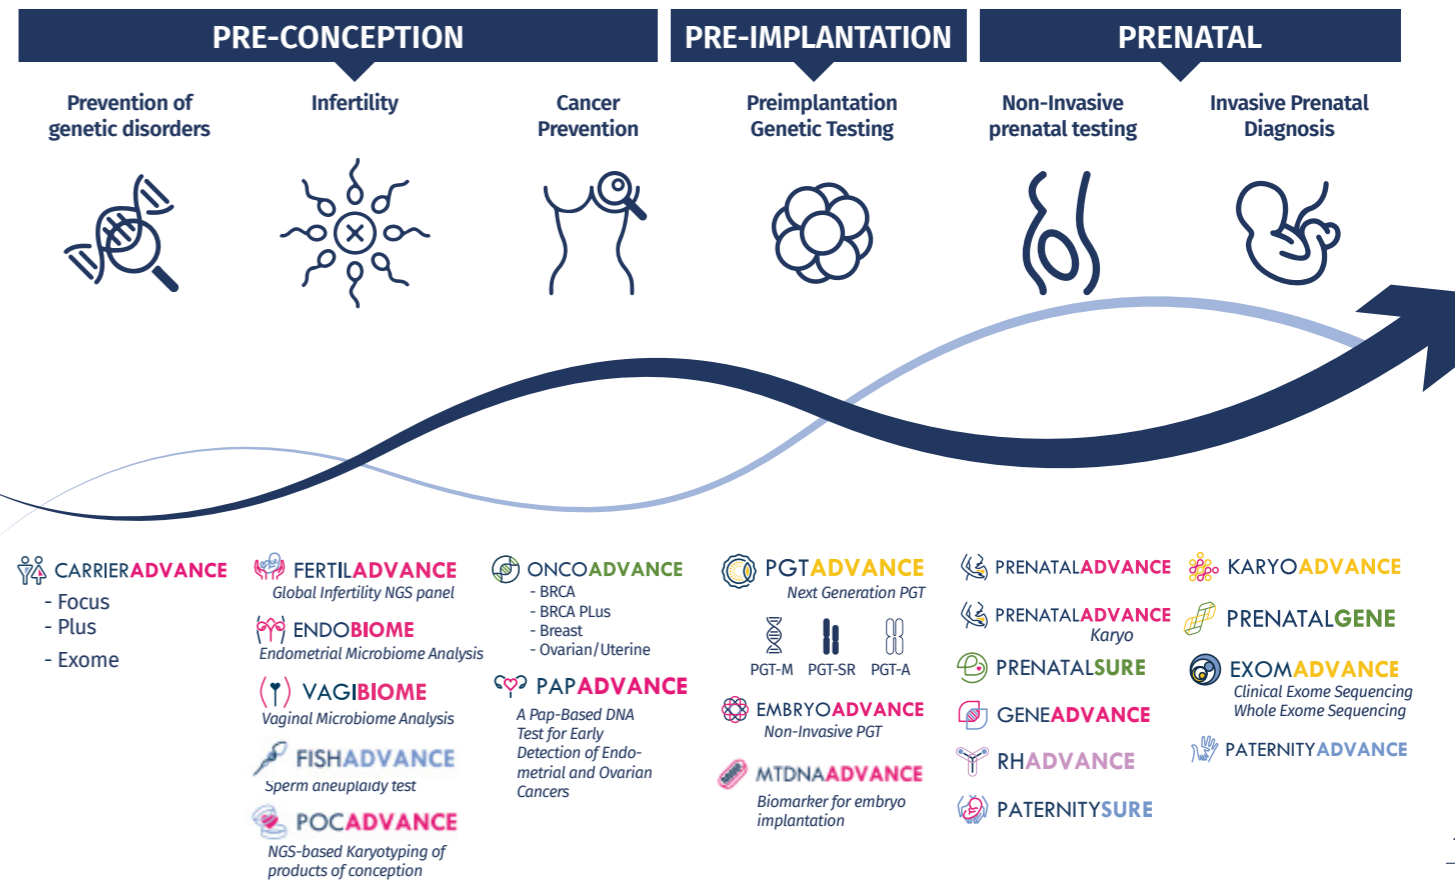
PRE-CONCEPTION

PRE-IMPLANTATION

PRENATAL

Prevention of genetic disorders

Infertility

Cancer Prevention

Preimplantation Genetic Testing

Non-Invasive prenatal testing

Invasive Prenatal Diagnosis

CARRIERADVANCE
- Focus
- Plus
- Exome

FERTILADVANCE
Global Infertility NGS panel

ENDOBIOME
Endometrial Microbiome Analysis

VAGIBIOME
Vaginal Microbiome Analysis

FISHADVANCE
Sperm aneuplaidy test

POCADVANCE
NGS-based Karyotyping of products of conception

ONCOADVANCE
- BRCA
- BRCA PLus
- Breast
- Ovarian/Uterine

PAPADVANCE
A Pap-Based DNA Test for Early Detection of Endometrial and Ovarian Cancers

PGTADVANCE
Next Generation PGT

PGT-M PGT-SR PGT-A

EMBRYOADVANCE
Non-Invasive PGT

MTDNAADVANCE
Biomarker for embryo implantation

PRENATALADVANCE

PRENATALADVANCE
Karyo

PRENATALSURE

GENEADVANCE

RHADVANCE

PATERNITYSURE

KARYOADVANCE

PRENATALGENE

EXOMADVANCE
Clinical Exome Sequencing
Whole Exome Sequencing

PATERNITYADVANCE